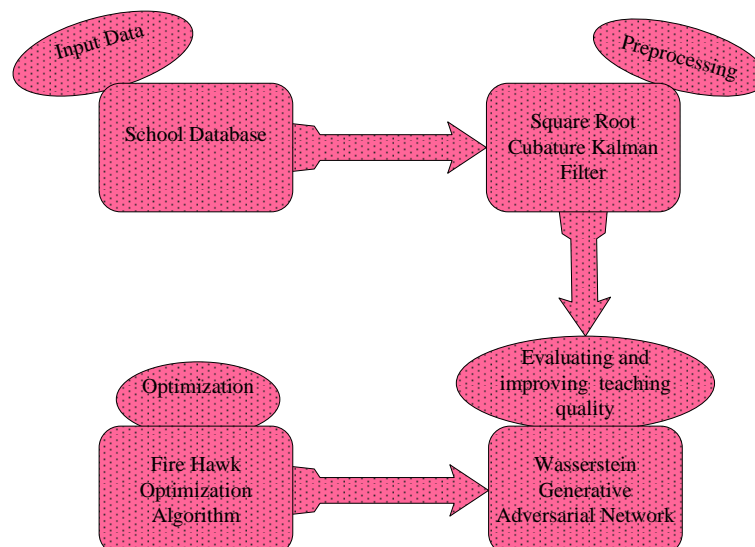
Input Data

School Database

Preprocessing

Square Root Cubature Kalman Filter

Evaluating and improving teaching quality

Optimization

Fire Hawk Optimization Algorithm

Wasserstein Generative Adversarial Network